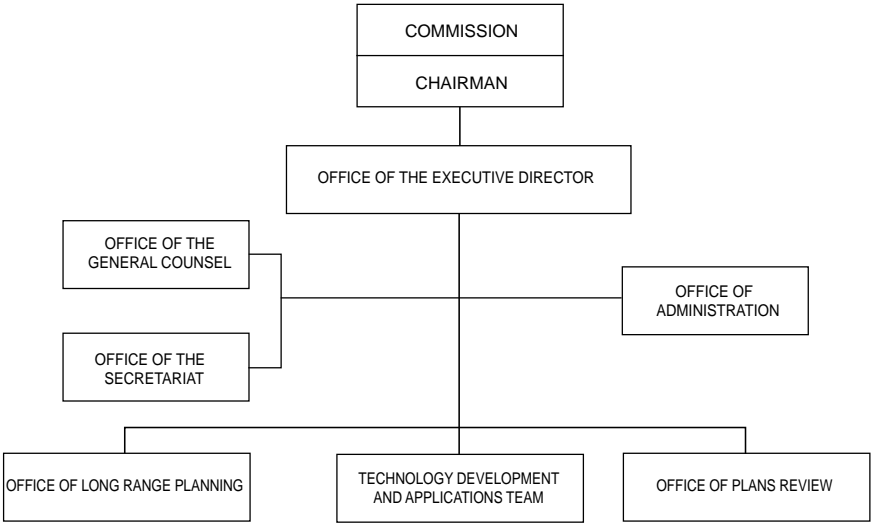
COMMISSION

CHAIRMAN

OFFICE OF THE EXECUTIVE DIRECTOR

OFFICE OF THE GENERAL COUNSEL

OFFICE OF THE SECRETARIAT

OFFICE OF ADMINISTRATION

OFFICE OF LONG RANGE PLANNING

TECHNOLOGY DEVELOPMENT AND APPLICATIONS TEAM

OFFICE OF PLANS REVIEW